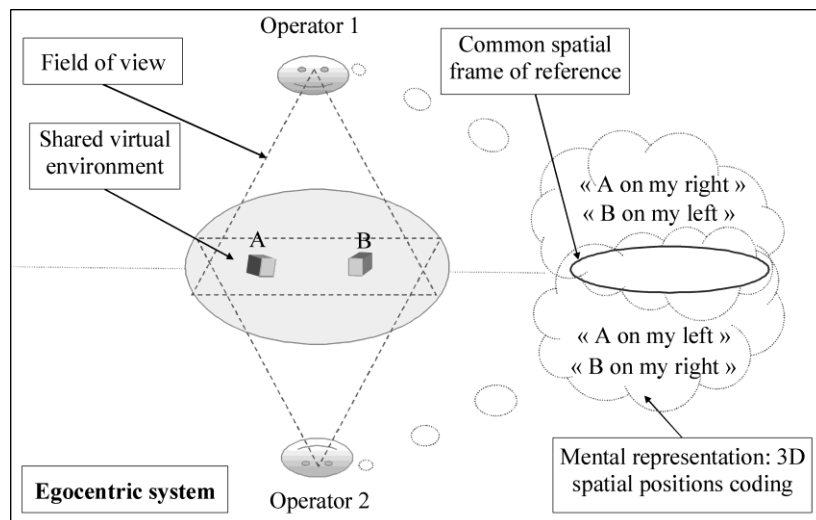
Operator 1

Field of view

Common spatial frame of reference

Shared virtual environment

« A on my right »
« B on my left »

A

B

« A on my left »
« B on my right »

Mental representation: 3D spatial positions coding

Egocentric system

Operator 2